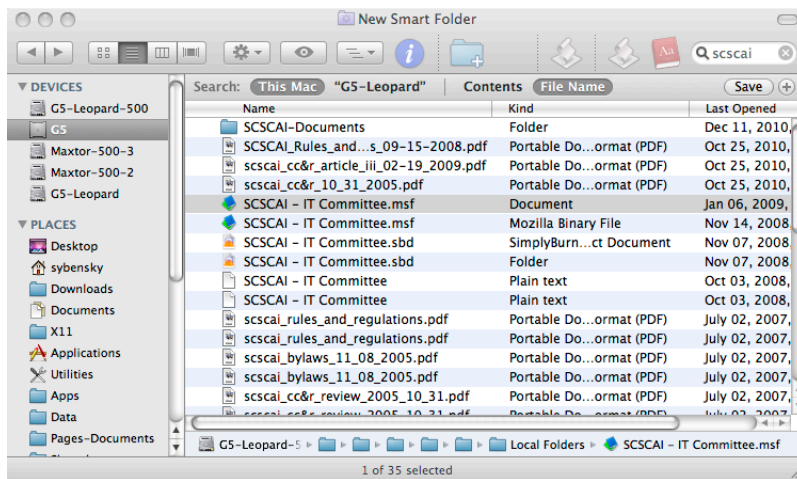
New Smart Folder

scscai

DEVICES
G5-Leopard-500
G5
Maxtor-500-3
Maxtor-500-2
G5-Leopard

PLACES
Desktop
sybensky
Downloads
Documents
X11
Applications
Utilities
Apps
Data
Pages-Documents

Search: This Mac "G5-Leopard" Contents File Name Save

| Name | Kind | Last Opened |
|---|---|---|
| SCSCAI-Documents | Folder | Dec 11, 2010, |
| SCSCAI_Rules_and...s_09-15-2008.pdf | Portable Do...ormat (PDF) | Oct 25, 2010, |
| scscai_cc&r_article_iii_02-19_2009.pdf | Portable Do...ormat (PDF) | Oct 25, 2010, |
| scscai_cc&r_10_31_2005.pdf | Portable Do...ormat (PDF) | Oct 25, 2010, |
| SCSCAI - IT Committee.msf | Document | Jan 06, 2009, |
| SCSCAI - IT Committee.msf | Mozilla Binary File | Nov 14, 2008, |
| SCSCAI - IT Committee.sbd | SimplyBurn...ct Document | Nov 07, 2008, |
| SCSCAI - IT Committee.sbd | Folder | Nov 07, 2008, |
| SCSCAI - IT Committee | Plain text | Oct 03, 2008, |
| SCSCAI - IT Committee | Plain text | Oct 03, 2008, |
| scscai_rules_and_regulations.pdf | Portable Do...ormat (PDF) | July 02, 2007, |
| scscai_rules_and_regulations.pdf | Portable Do...ormat (PDF) | July 02, 2007, |
| scscai_bylaws_11_08_2005.pdf | Portable Do...ormat (PDF) | July 02, 2007, |
| scscai_bylaws_11_08_2005.pdf | Portable Do...ormat (PDF) | July 02, 2007, |
| scscai_cc&r_review_2005_10_31.pdf | Portable Do...ormat (PDF) | July 02, 2007, |

G5-Leopard-5 ▸ Local Folders ▸ SCSCAI - IT Committee.msf

1 of 35 selected